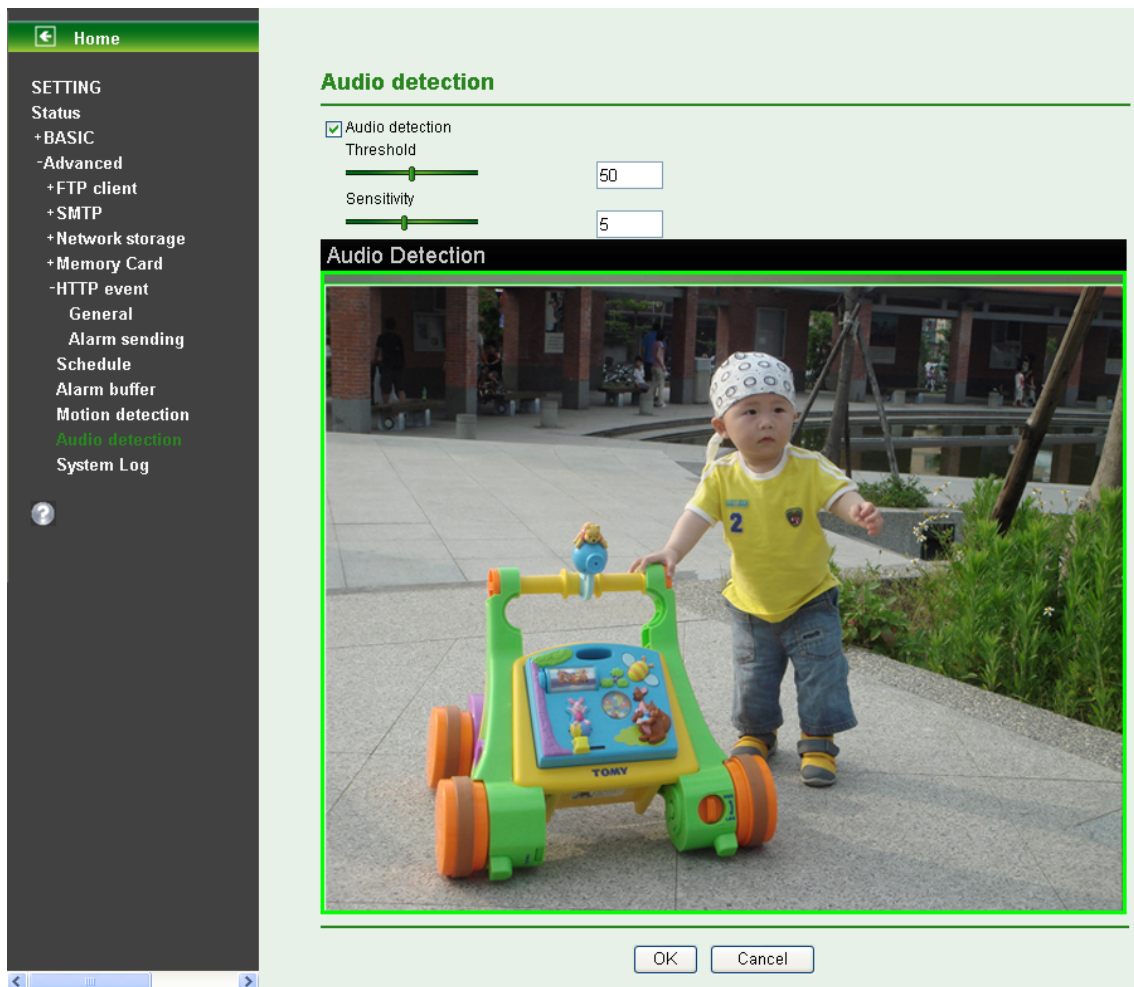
Home

SETTING
Status
+BASIC
-Advanced
+FTP client
+SMTP
+Network storage
+Memory Card
-HTTP event
General
Alarm sending
Schedule
Alarm buffer
Motion detection
Audio detection
System Log

Audio detection

Audio detection
Threshold
50
Sensitivity
5

Audio Detection

2

TOMY

OK
Cancel